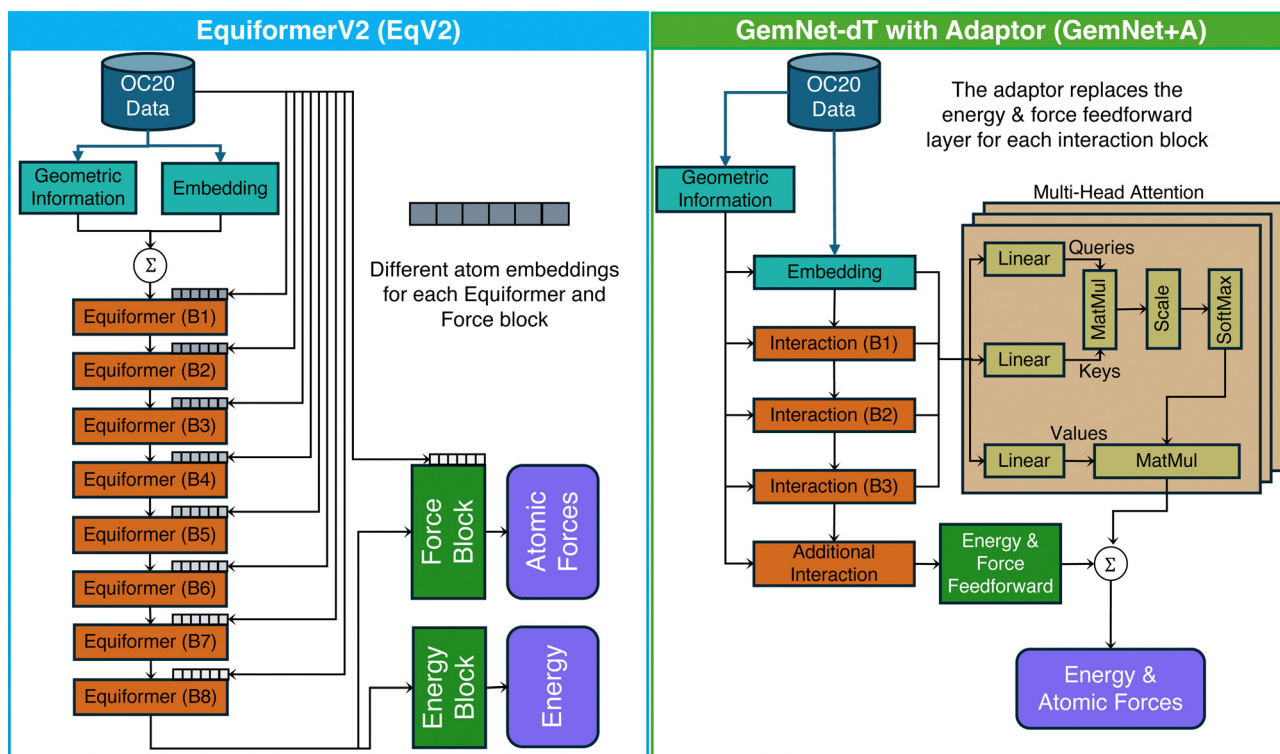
EquiformerV2 (EqV2)

OC20 Data

Geometric Information

Embedding

$\Sigma$

Different atom embeddings for each Equiformer and Force block

Equiformer (B1)

Equiformer (B2)

Equiformer (B3)

Equiformer (B4)

Equiformer (B5)

Equiformer (B6)

Equiformer (B7)

Equiformer (B8)

Force Block

Atomic Forces

Energy Block

Energy

GemNet-dT with Adaptor (GemNet+A)

OC20 Data

The adaptor replaces the energy & force feedforward layer for each interaction block

Geometric Information

Multi-Head Attention

Embedding

Linear

Queries

MatMul

Scale

SoftMax

Interaction (B1)

Linear

Keys

Interaction (B2)

Values

Linear

MatMul

Interaction (B3)

Additional Interaction

Energy & Force Feedforward

$\Sigma$

Energy & Atomic Forces